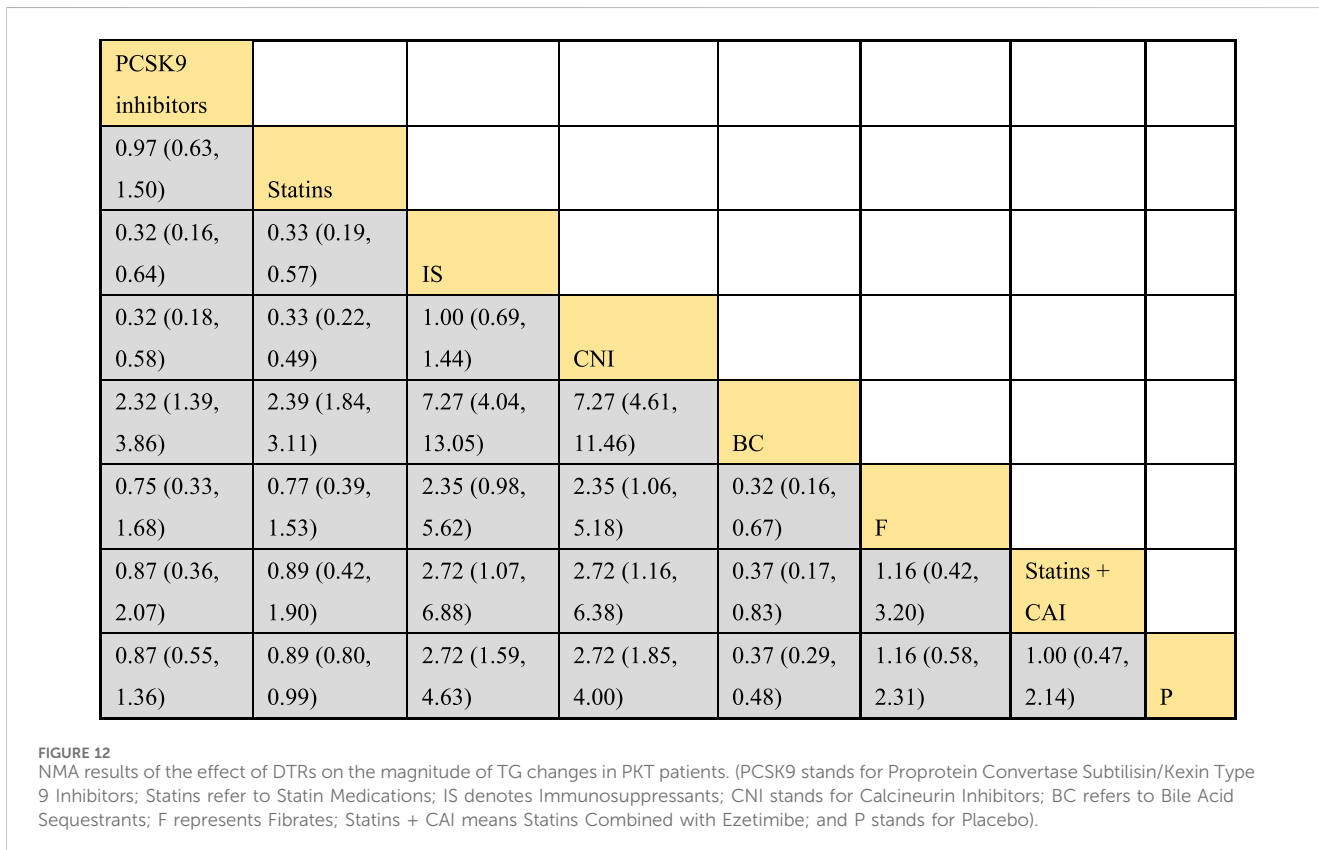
| PCSK9 inhibitors | | | | | | | |
|---|---|---|---|---|---|---|---|
| 0.97 (0.63, 1.50) | Statins | | | | | | |
| 0.32 (0.16, 0.64) | 0.33 (0.19, 0.57) | IS | | | | | |
| 0.32 (0.18, 0.58) | 0.33 (0.22, 0.49) | 1.00 (0.69, 1.44) | CNI | | | | |
| 2.32 (1.39, 3.86) | 2.39 (1.84, 3.11) | 7.27 (4.04, 13.05) | 7.27 (4.61, 11.46) | BC | | | |
| 0.75 (0.33, 1.68) | 0.77 (0.39, 1.53) | 2.35 (0.98, 5.62) | 2.35 (1.06, 5.18) | 0.32 (0.16, 0.67) | F | | |
| 0.87 (0.36, 2.07) | 0.89 (0.42, 1.90) | 2.72 (1.07, 6.88) | 2.72 (1.16, 6.38) | 0.37 (0.17, 0.83) | 1.16 (0.42, 3.20) | Statins + CAI | |
| 0.87 (0.55, 1.36) | 0.89 (0.80, 0.99) | 2.72 (1.59, 4.63) | 2.72 (1.85, 4.00) | 0.37 (0.29, 0.48) | 1.16 (0.58, 2.31) | 1.00 (0.47, 2.14) | P |

FIGURE 12
NMA results of the effect of DTRs on the magnitude of TG changes in PKT patients. (PCSK9 stands for Proprotein Convertase Subtilisin/Kexin Type 9 Inhibitors; Statins refer to Statin Medications; IS denotes Immunosuppressants; CNI stands for Calcineurin Inhibitors; BC refers to Bile Acid Sequestrants; F represents Fibrates; Statins + CAI means Statins Combined with Ezetimibe; and P stands for Placebo).